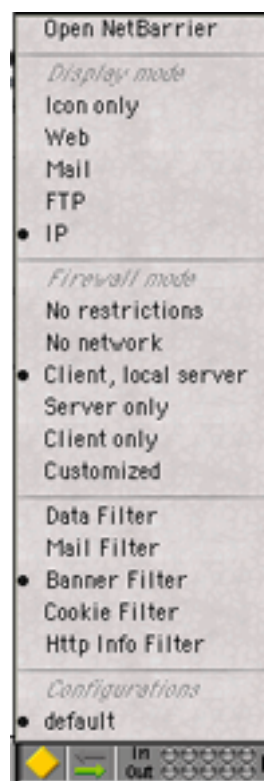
Open NetBarrier

Display mode
Icon only
Web
Mail
FTP
• IP

Firewall mode
No restrictions
No network
• Client, local server
Server only
Client only
Customized

Data Filter
Mail Filter
• Banner Filter
Cookie Filter
Http Info Filter

Configurations
• default

In
Out